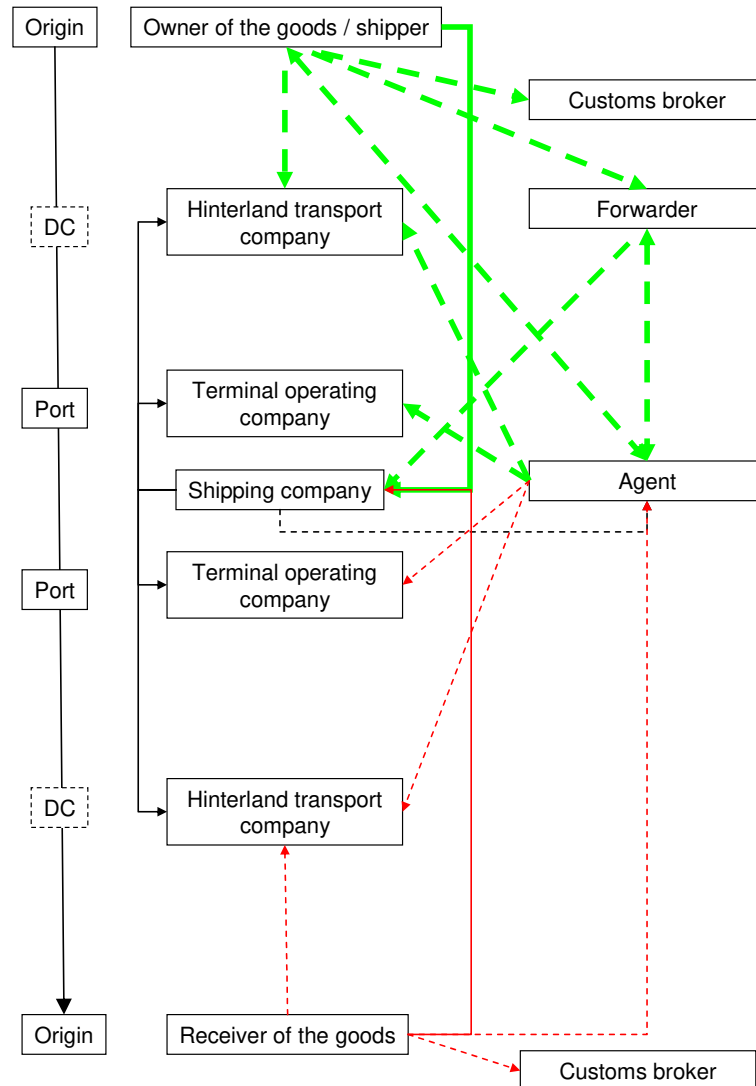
Origin

Owner of the goods / shipper

Customs broker

DC

Hinterland transport company

Forwarder

Port

Terminal operating company

Shipping company

Agent

Port

Terminal operating company

DC

Hinterland transport company

Origin

Receiver of the goods

Customs broker